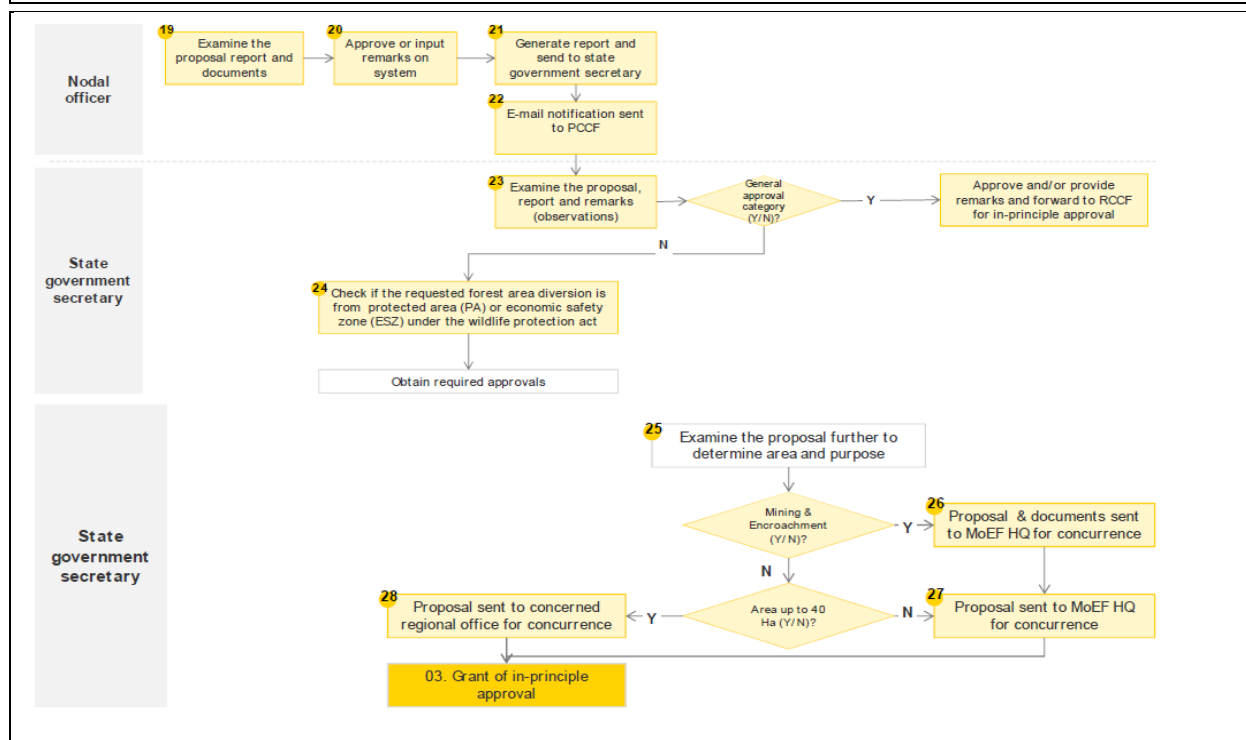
Nodal officer

19 Examine the proposal report and documents

20 Approve or input remarks on system

21 Generate report and send to state government secretary

22 E-mail notification sent to PCCF

State government secretary

23 Examine the proposal, report and remarks (observations)

General approval category (Y/N)?

Y

Approve and/or provide remarks and forward to RCCF for in-principle approval

N

24 Check if the requested forest area diversion is from protected area (PA) or economic safety zone (ESZ) under the wildlife protection act

Obtain required approvals

State government secretary

25 Examine the proposal further to determine area and purpose

Mining & Encroachment (Y/N)?

Y

26 Proposal & documents sent to MoEF HQ for concurrence

N

Area up to 40 Ha (Y/N)?

Y

28 Proposal sent to concerned regional office for concurrence

N

27 Proposal sent to MoEF HQ for concurrence

03. Grant of in-principle approval